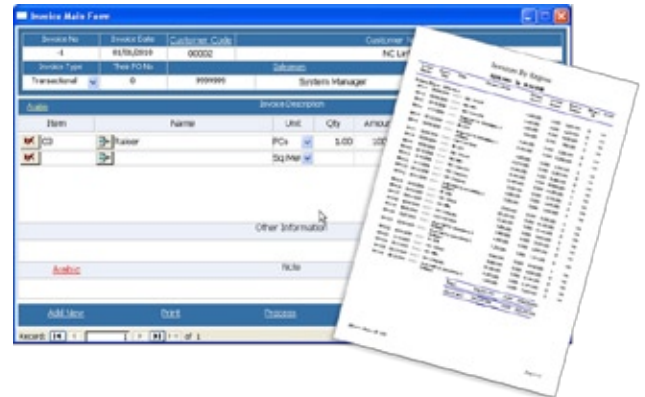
Invoice Main Form

| Invoice No | Invoice Date | Customer Code | Customer |
|---|---|---|---|
| -1 | 01/01/2010 | 00002 | NC Lin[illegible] |
| Invoice Type | Their PO No | Salesman | |
| Transactional | 0 | 999999 | System Manager |

Arabic Invoice Description

| Item | Name | Unit | Qty | Amoun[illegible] |
|---|---|---|---|---|
| CD | Rubber | PCs | 1.00 | 100 |
| | | Sq.Mer | | |

Other Information

Arabic Note

Add New Print Process

Record: 14 1 of 1

Invoice By Region

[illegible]